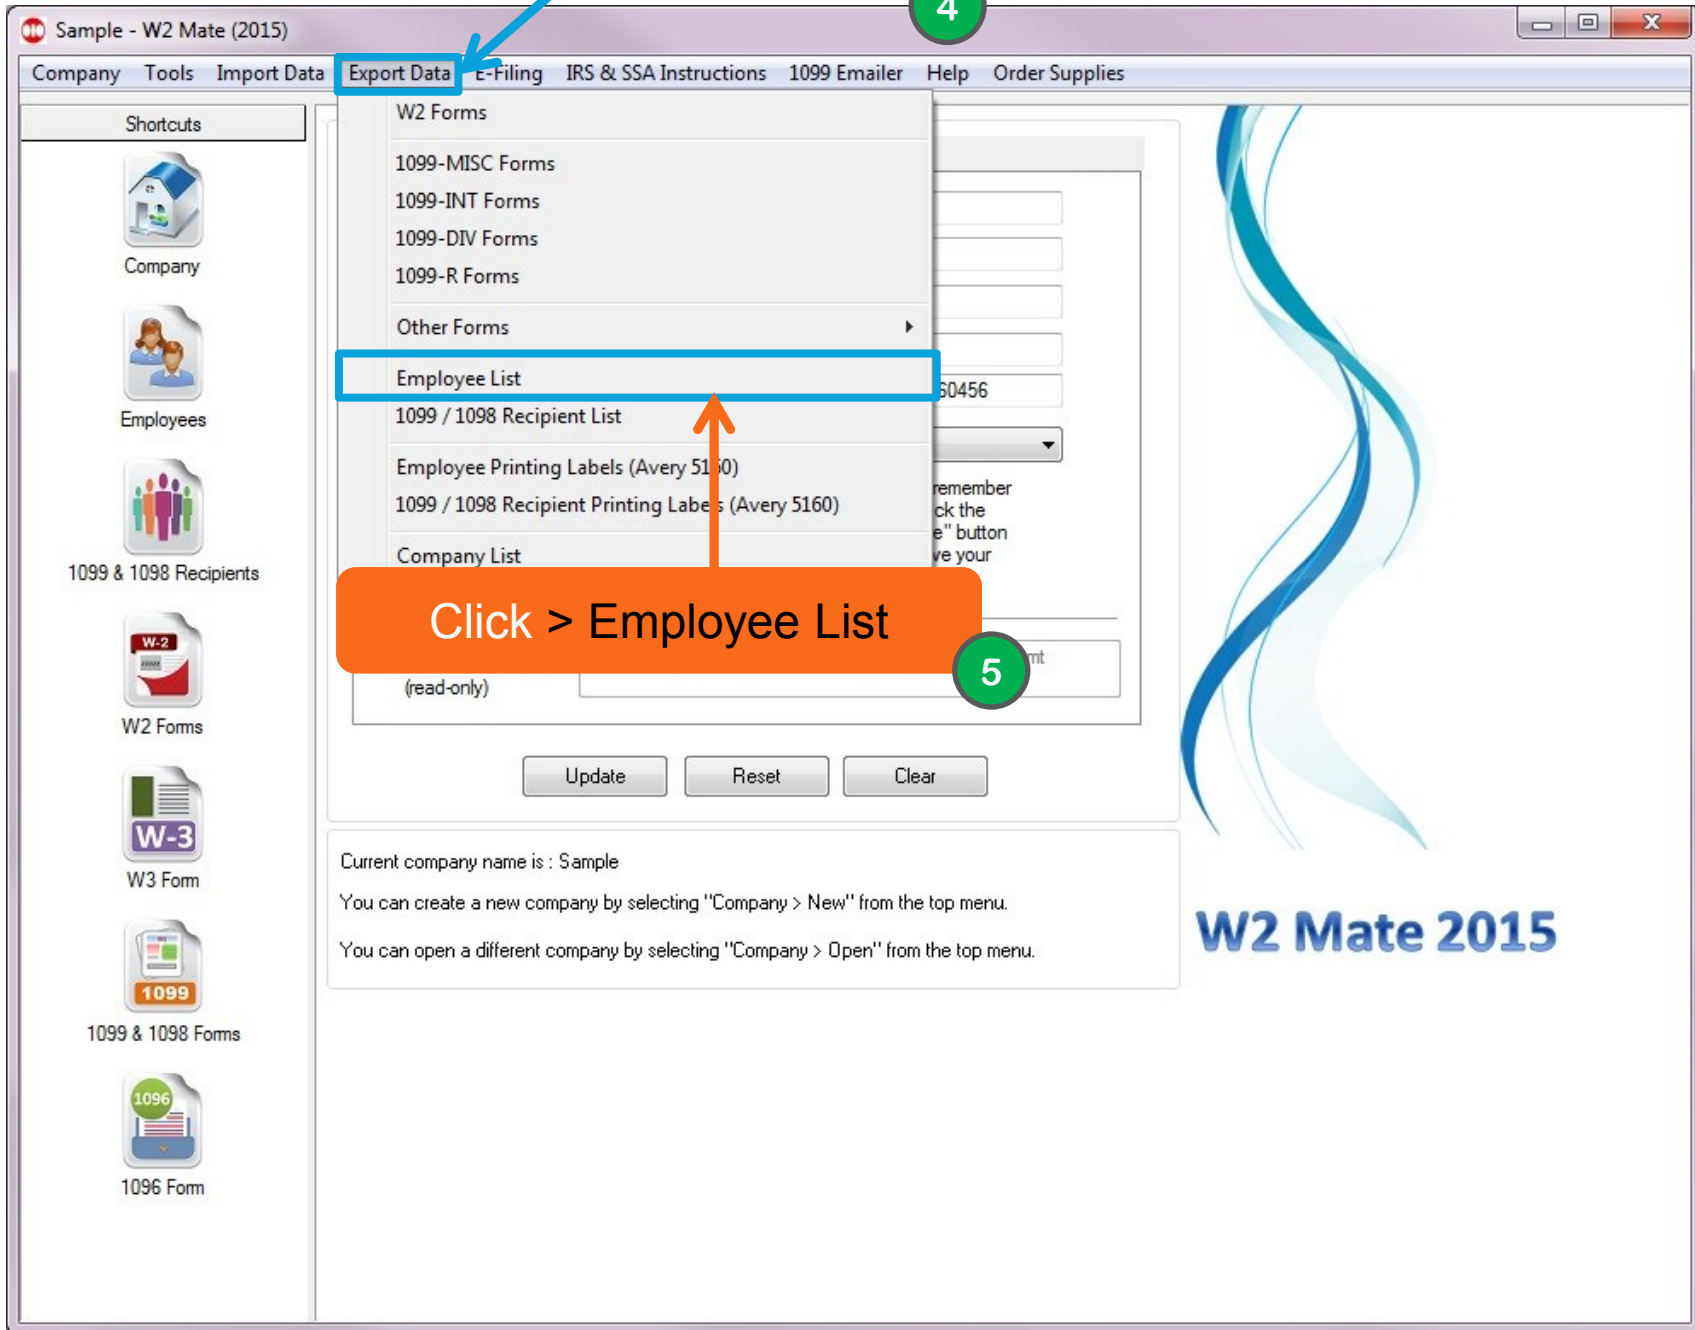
Sample - W2 Mate (2015)

4

Company Tools Import Data Export Data E-Filing IRS & SSA Instructions 1099 Emailer Help Order Supplies

Shortcuts

Company

Employees

1099 & 1098 Recipients

W-2

W2 Forms

W-3

W3 Form

1099

1099 & 1098 Forms

1096

1096 Form

W2 Forms

1099-MISC Forms
1099-INT Forms
1099-DIV Forms
1099-R Forms

Other Forms

Employee List
1099 / 1098 Recipient List

Employee Printing Labels (Avery 51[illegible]0)
1099 / 1098 Recipient Printing Labe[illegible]s (Avery 5160)

Company List

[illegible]0456

remember
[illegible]ck the
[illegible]e" button
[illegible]ve your

Click > Employee List

5

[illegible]nt

(read-only)

Update Reset Clear

Current company name is : Sample

You can create a new company by selecting "Company > New" from the top menu.

You can open a different company by selecting "Company > Open" from the top menu.

W2 Mate 2015